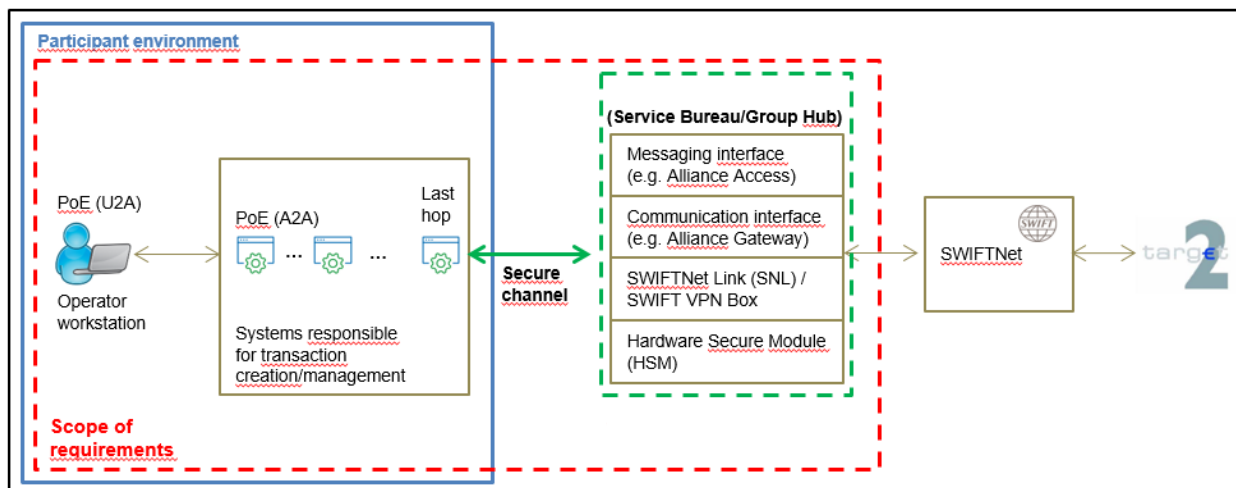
Participant environment

PoE (U2A)

Operator workstation

PoE (A2A)

...

...

Last hop

Systems responsible for transaction creation/management

Secure channel

(Service Bureau/Group Hub)

Messaging interface (e.g. Alliance Access)

Communication interface (e.g. Alliance Gateway)

SWIFTNet Link (SNL) / SWIFT VPN Box

Hardware Secure Module (HSM)

SWIFT

SWIFTNet

targe2

Scope of requirements